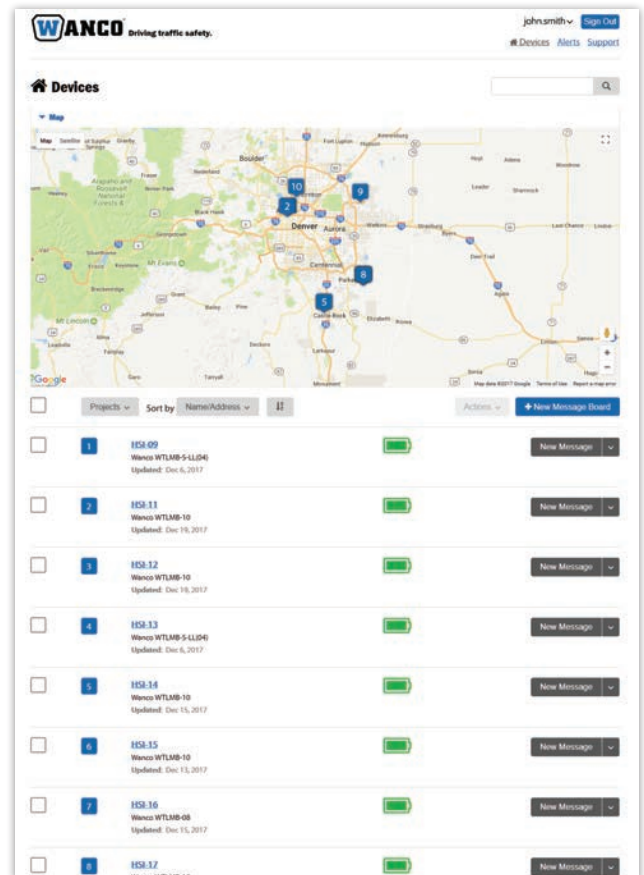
WANCO Driving traffic safety.

john.smith Sign Out

Devices Alerts Support

Devices

Map

Map Satellite

Boulder

Denver Aurora

Centennial

Parker

Castle Rock

10 2 9 8 5

Google

Map data ©2017 Google Terms of Use Report a map error

Projects Sort by Name/Address

Actions + New Message Board

1 HSI-09
Wanco WTLMB-5-LL(04)
Updated: Dec 6, 2017
New Message

2 HSI-11
Wanco WTLMB-10
Updated: Dec 19, 2017
New Message

3 HSI-12
Wanco WTLMB-10
Updated: Dec 19, 2017
New Message

4 HSI-13
Wanco WTLMB-5-LL(04)
Updated: Dec 6, 2017
New Message

5 HSI-14
Wanco WTLMB-10
Updated: Dec 15, 2017
New Message

6 HSI-15
Wanco WTLMB-10
Updated: Dec 13, 2017
New Message

7 HSI-16
Wanco WTLMB-08
Updated: Dec 15, 2017
New Message

8 HSI-17
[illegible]
New Message